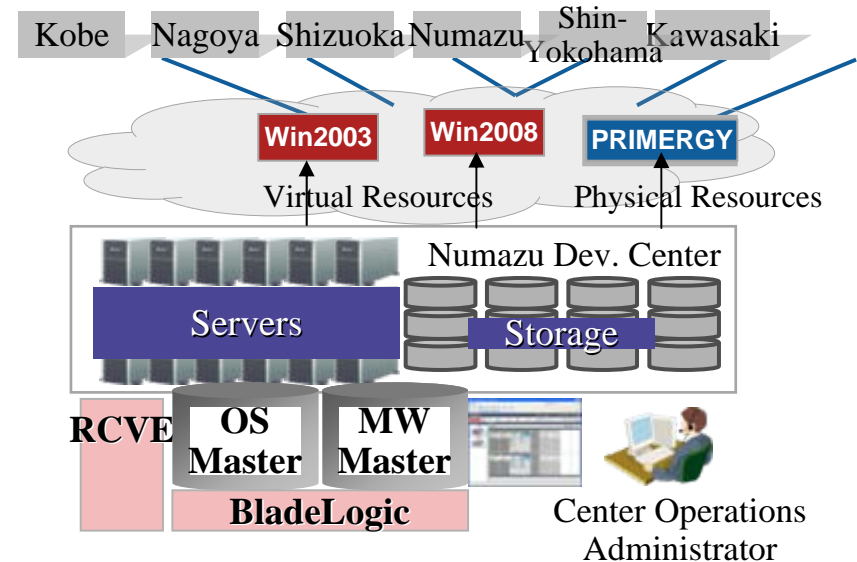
Kobe Nagoya Shizuoka Numazu Shin-Yokohama Kawasaki

Win2003 Win2008 PRIMERGY

Virtual Resources Physical Resources

Numazu Dev. Center

Servers

Storage

RCVE

OS Master

MW Master

BladeLogic

Center Operations Administrator